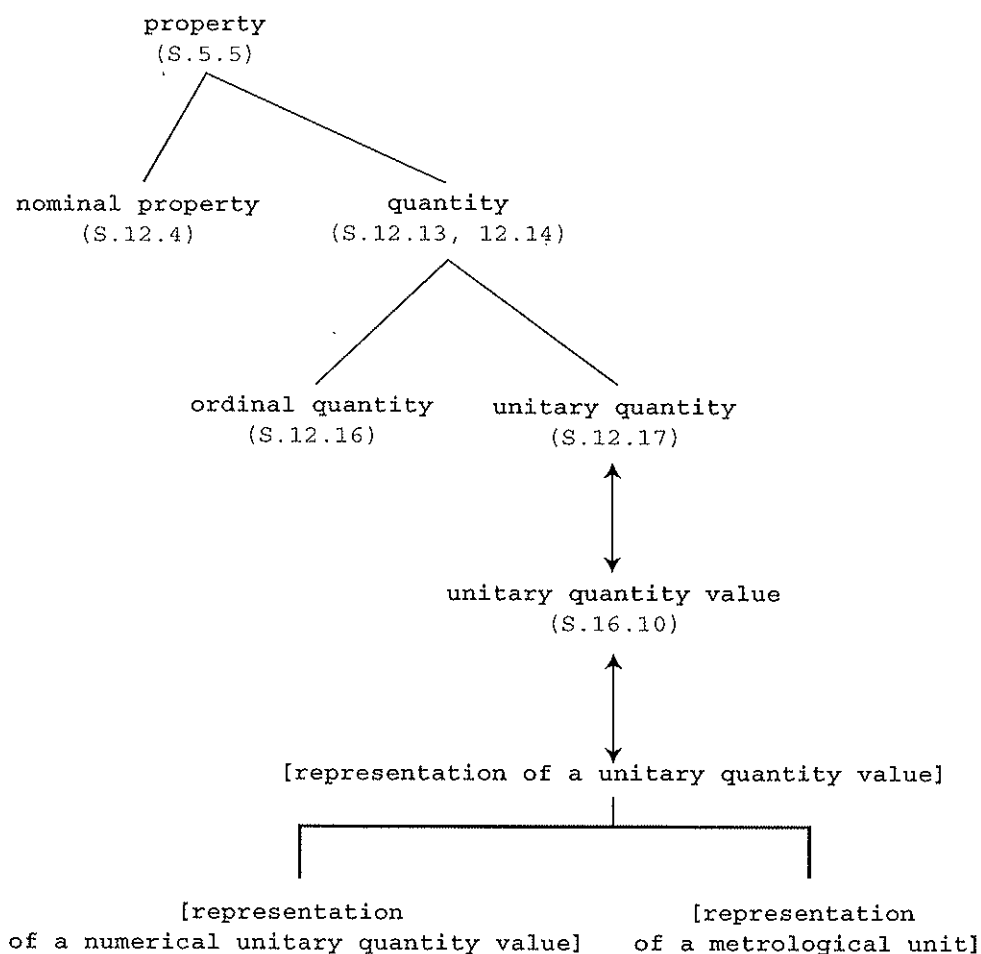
property
(S.5.5)

nominal property
(S.12.4)

quantity
(S.12.13, 12.14)

ordinal quantity
(S.12.16)

unitary quantity
(S.12.17)

unitary quantity value
(S.16.10)

[representation of a unitary quantity value]

[representation of a numerical unitary quantity value]

[representation of a metrological unit]